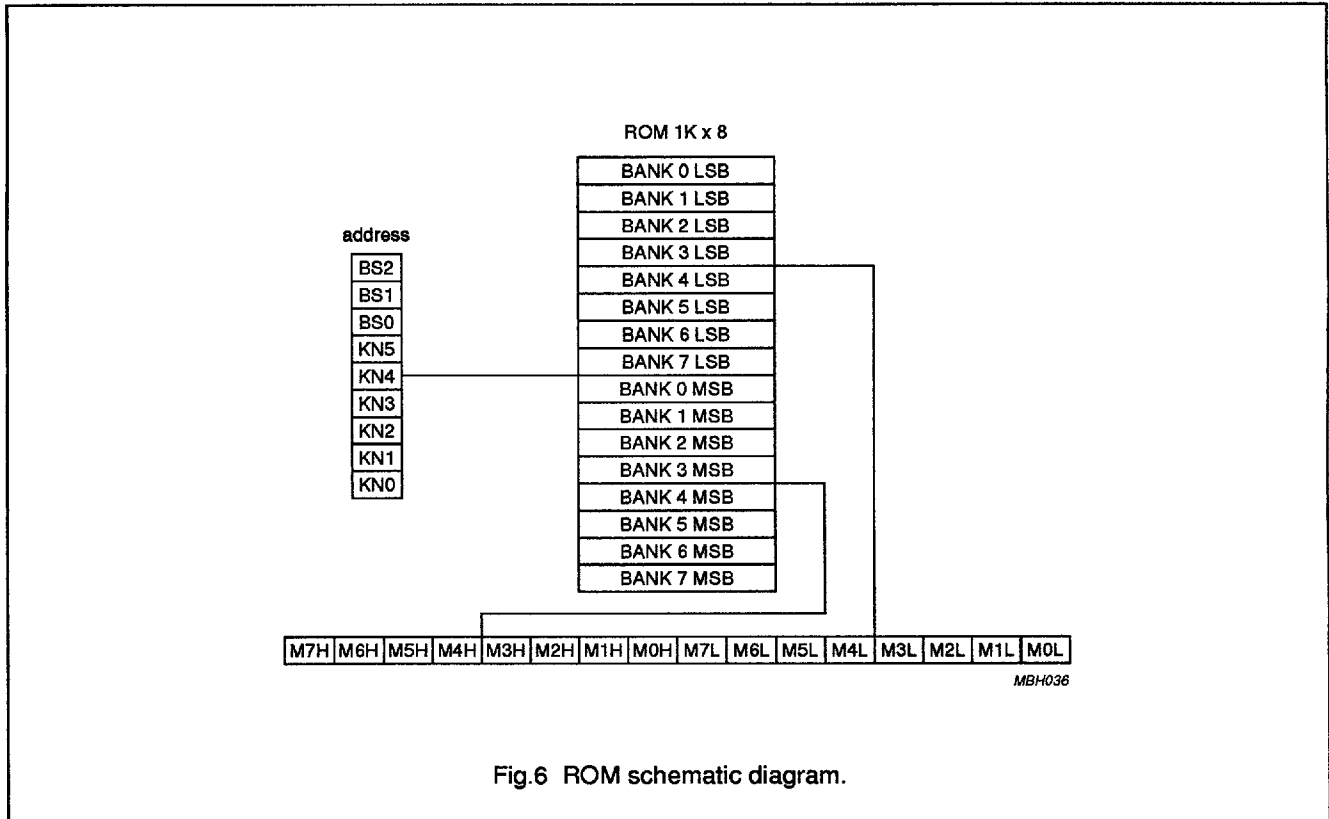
ROM 1K x 8

BANK 0 LSB
BANK 1 LSB
BANK 2 LSB
BANK 3 LSB
BANK 4 LSB
BANK 5 LSB
BANK 6 LSB
BANK 7 LSB
BANK 0 MSB
BANK 1 MSB
BANK 2 MSB
BANK 3 MSB
BANK 4 MSB
BANK 5 MSB
BANK 6 MSB
BANK 7 MSB

address

BS2
BS1
BS0
KN5
KN4
KN3
KN2
KN1
KN0

| M7H | M6H | M5H | M4H | M3H | M2H | M1H | M0H | M7L | M6L | M5L | M4L | M3L | M2L | M1L | M0L |
|---|---|---|---|---|---|---|---|---|---|---|---|---|---|---|---|

MBH036

Fig.6 ROM schematic diagram.